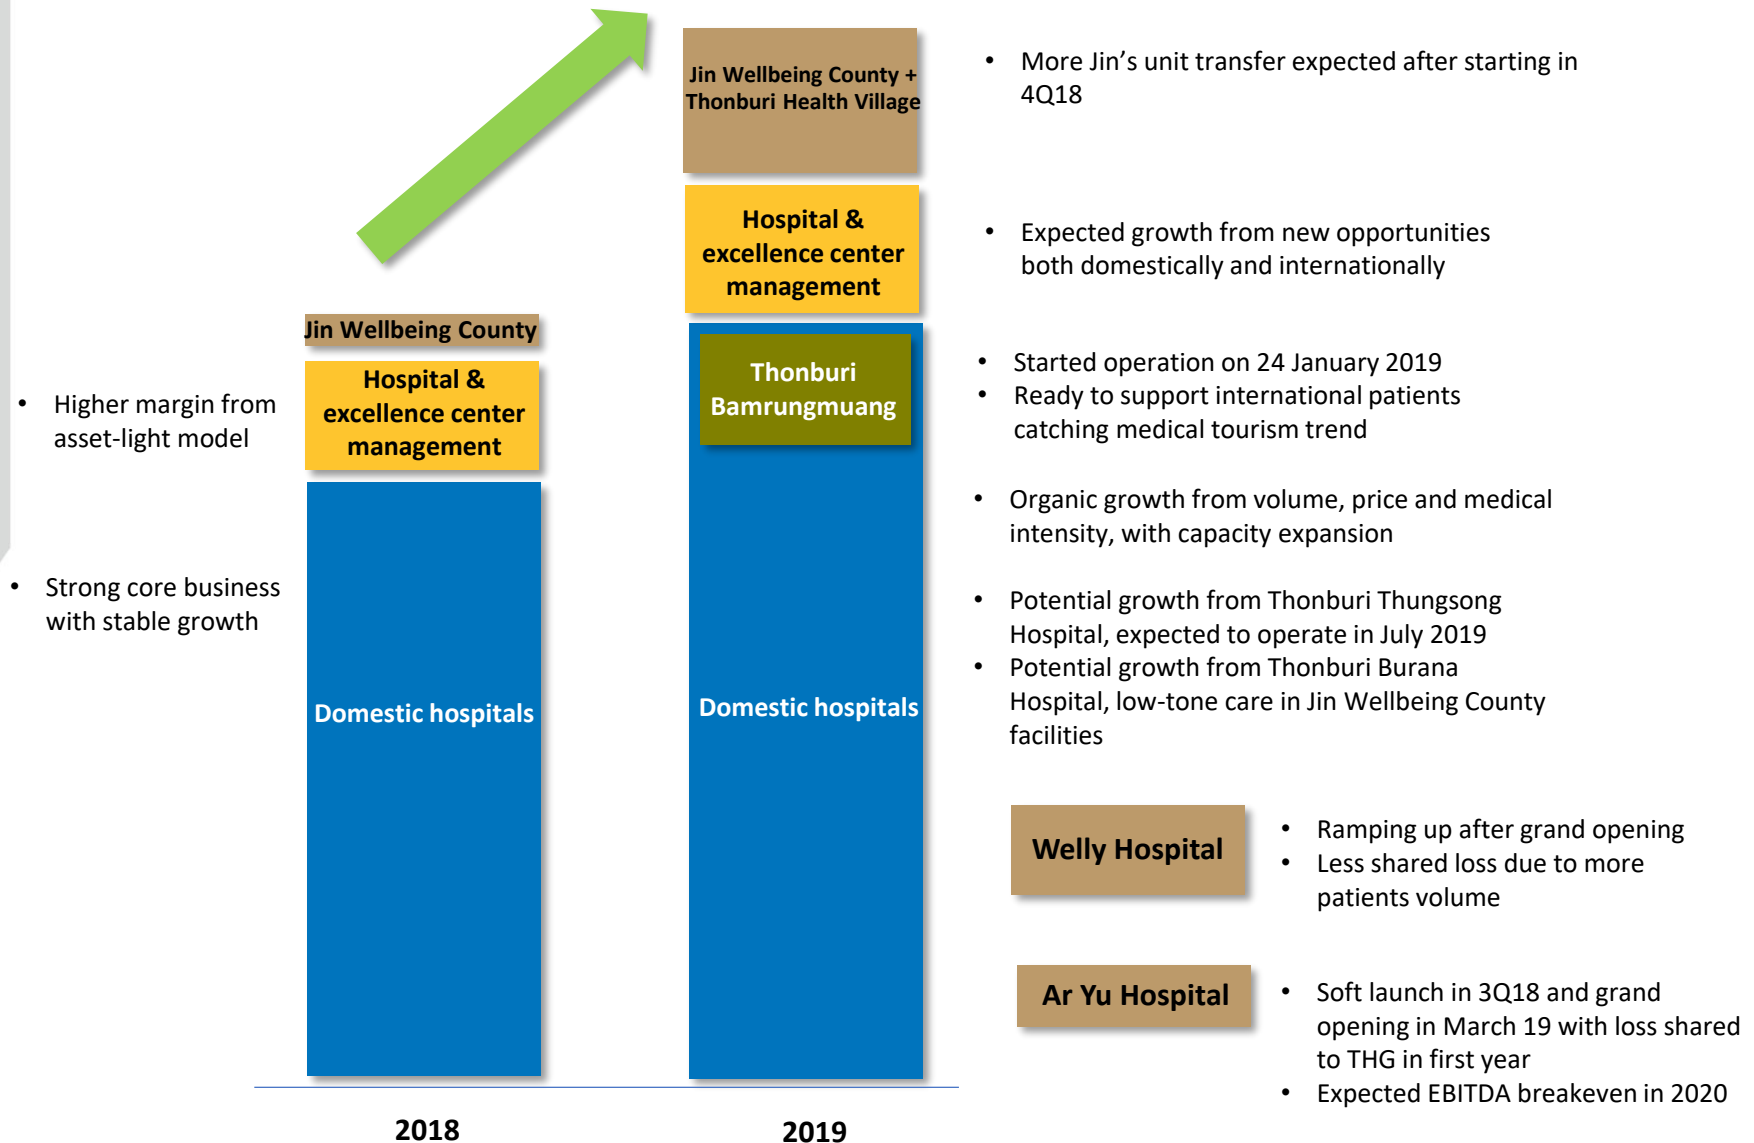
- Higher margin from asset-light model

- Strong core business with stable growth

Jin Wellbeing County

Hospital & excellence center management

Domestic hospitals

2018

Jin Wellbeing County + Thonburi Health Village

Hospital & excellence center management

Thonburi Bamrungmuang

Domestic hospitals

2019

- More Jin's unit transfer expected after starting in 4Q18

- Expected growth from new opportunities both domestically and internationally

- Started operation on 24 January 2019
- Ready to support international patients catching medical tourism trend

- Organic growth from volume, price and medical intensity, with capacity expansion

- Potential growth from Thonburi Thungsong Hospital, expected to operate in July 2019
- Potential growth from Thonburi Burana Hospital, low-tone care in Jin Wellbeing County facilities

Welly Hospital

- Ramping up after grand opening
- Less shared loss due to more patients volume

Ar Yu Hospital

- Soft launch in 3Q18 and grand opening in March 19 with loss shared to THG in first year
- Expected EBITDA breakeven in 2020